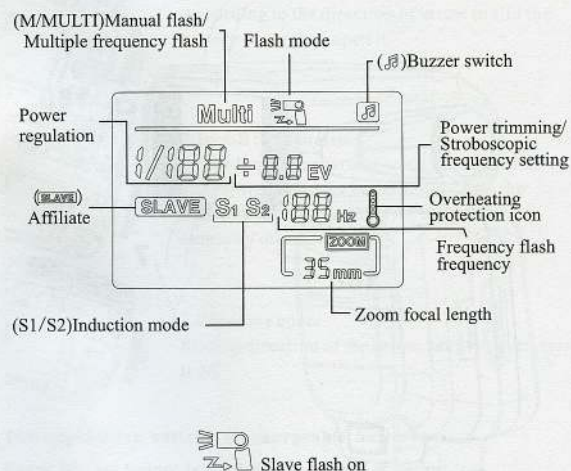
(M/MULTI)Manual flash/ Multiple frequency flash

Flash mode

(♫)Buzzer switch

Power regulation

Multi

Power trimming/ Stroboscopic frequency setting

1/188 ÷ 8.8 EV

(SLAVE) Affiliate

SLAVE S1 S2 188 Hz

Overheating protection icon

Frequency flash frequency

ZOOM

35 mm

(S1/S2)Induction mode

Zoom focal length

Slave flash on